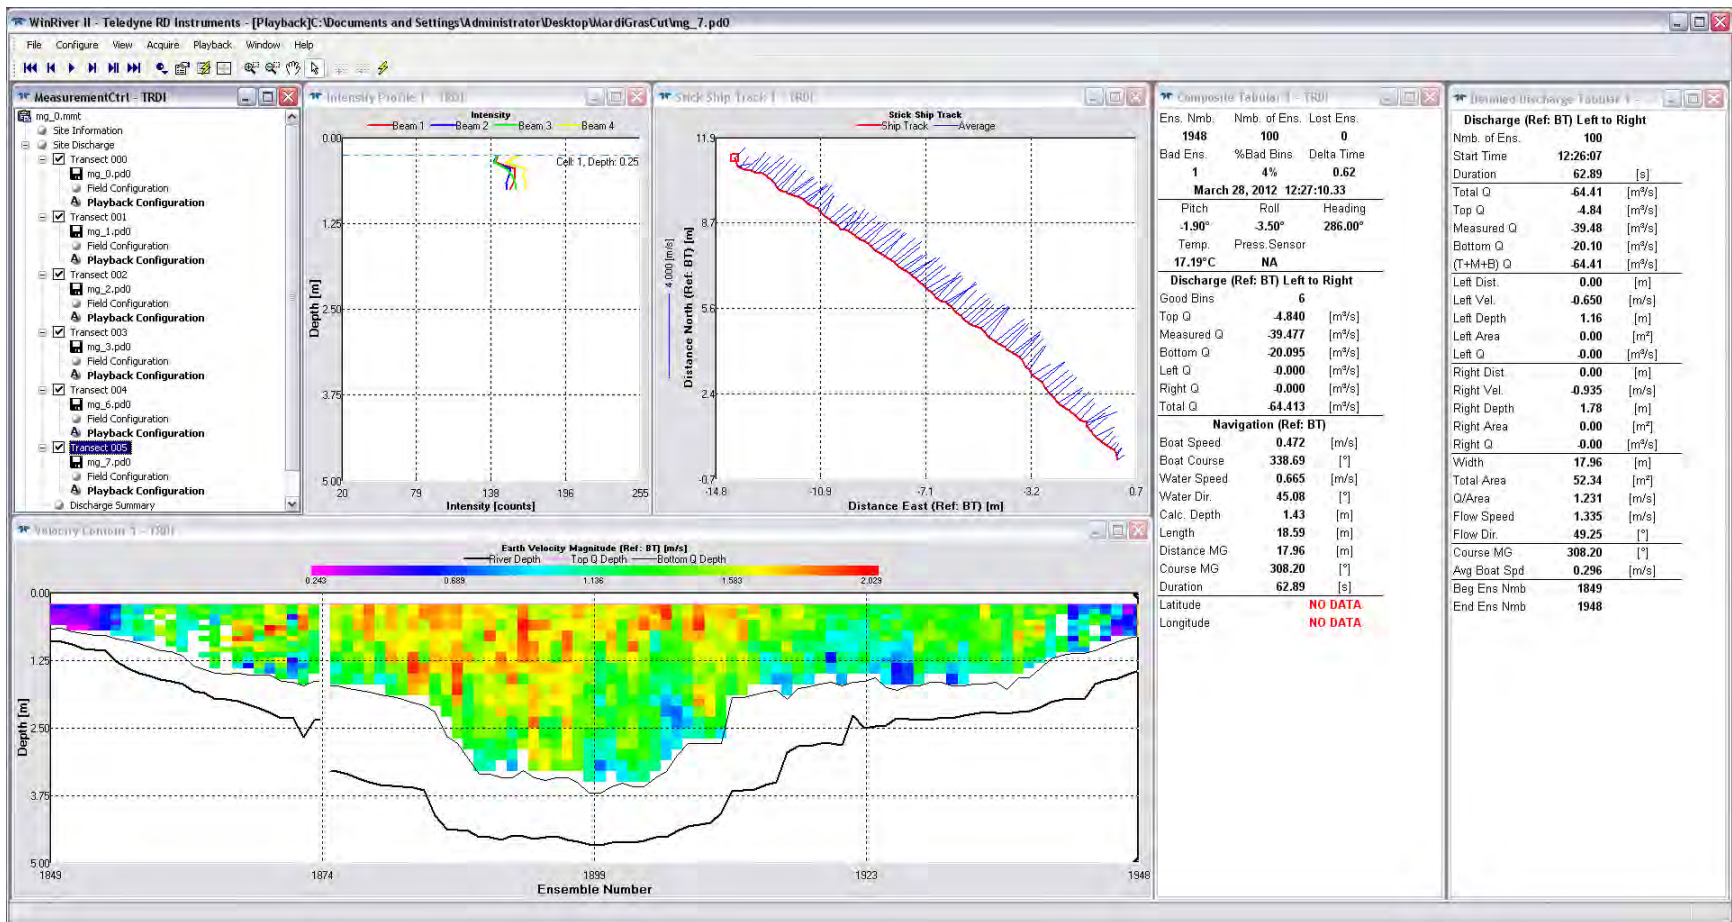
WinRiver II - Teledyne RD Instruments - [Playback]C:\Documents and Settings\Administrator\Desktop\MardiGrasCut\mg_7.pd0

File Configure View Acquire Playback Window Help

MeasurementCtrl - TRDI

mg_0.mmt
Site Information
Site Discharge
Transect 000
mg_0.pd0
Field Configuration
Playback Configuration
Transect 001
mg_1.pd0
Field Configuration
Playback Configuration
Transect 002
mg_2.pd0
Field Configuration
Playback Configuration
Transect 003
mg_3.pd0
Field Configuration
Playback Configuration
Transect 004
mg_6.pd0
Field Configuration
Playback Configuration
Transect 005
mg_7.pd0
Field Configuration
Playback Configuration
Discharge Summary

Intensity Profile 1 - TRDI

Intensity
Beam 1 Beam 2 Beam 3 Beam 4
Cell 1, Depth: 0.25
Depth [m]
0.00 1.25 2.50 3.75 5.00
20 79 138 196 255
Intensity [counts]

Stick Ship Track 1 - TRDI

Stick Ship Track
Ship Track Average
4.000 [m/s]
Distance North (Ref: BT) [m]
11.9 8.7 5.6 2.4 -0.7
-14.8 -10.9 -7.1 -3.2 0.7
Distance East (Ref: BT) [m]

Composite Tabular 1 - TRDI

| Ens. Nmb. | Nmb. of Ens. | Lost Ens. |
|---|---|---|
| 1948 | 100 | 0 |
| Bad Ens. | %Bad Bins | Delta Time |
| 1 | 4% | 0.62 |

March 28, 2012 12:27:10.33

| Pitch | Roll | Heading |
|---|---|---|
| -1.90° | -3.50° | 286.00° |
| Temp. | Press.Sensor | |
| 17.19°C | NA | |

Discharge (Ref: BT) Left to Right

| | | |
|---|---|---|
| Good Bins | 6 | |
| Top Q | -4.840 | [m³/s] |
| Measured Q | -39.477 | [m³/s] |
| Bottom Q | -20.095 | [m³/s] |
| Left Q | -0.000 | [m³/s] |
| Right Q | -0.000 | [m³/s] |
| Total Q | -64.413 | [m³/s] |

Navigation (Ref: BT)

| | | |
|---|---|---|
| Boat Speed | 0.472 | [m/s] |
| Boat Course | 338.69 | [°] |
| Water Speed | 0.665 | [m/s] |
| Water Dir. | 45.08 | [°] |
| Calc. Depth | 1.43 | [m] |
| Length | 18.59 | [m] |
| Distance MG | 17.96 | [m] |
| Course MG | 308.20 | [°] |
| Duration | 62.89 | [s] |
| Latitude | NO DATA | |
| Longitude | NO DATA | |

Detailed Discharge Tabular 1 - TRDI

Discharge (Ref: BT) Left to Right

| | | |
|---|---|---|
| Nmb. of Ens. | 100 | |
| Start Time | 12:26:07 | |
| Duration | 62.89 | [s] |
| Total Q | -64.41 | [m³/s] |
| Top Q | -4.84 | [m³/s] |
| Measured Q | -39.48 | [m³/s] |
| Bottom Q | -20.10 | [m³/s] |
| (T+M+B) Q | -64.41 | [m³/s] |
| Left Dist. | 0.00 | [m] |
| Left Vel. | -0.650 | [m/s] |
| Left Depth | 1.16 | [m] |
| Left Area | 0.00 | [m²] |
| Left Q | -0.00 | [m³/s] |
| Right Dist. | 0.00 | [m] |
| Right Vel. | -0.935 | [m/s] |
| Right Depth | 1.78 | [m] |
| Right Area | 0.00 | [m²] |
| Right Q | -0.00 | [m³/s] |
| Width | 17.96 | [m] |
| Total Area | 52.34 | [m²] |
| Q/Area | 1.231 | [m/s] |
| Flow Speed | 1.335 | [m/s] |
| Flow Dir. | 49.25 | [°] |
| Course MG | 308.20 | [°] |
| Avg Boat Spd | 0.296 | [m/s] |
| Beg Ens Nmb | 1849 | |
| End Ens Nmb | 1948 | |

Velocity Contour 1 - TRDI

Earth Velocity Magnitude (Ref: BT) [m/s]
River Depth Top Q Depth Bottom Q Depth
0.243 0.689 1.136 1.583 2.029
Depth [m]
0.00 1.25 2.50 3.75 5.00
1849 1874 1899 1923 1948
Ensemble Number